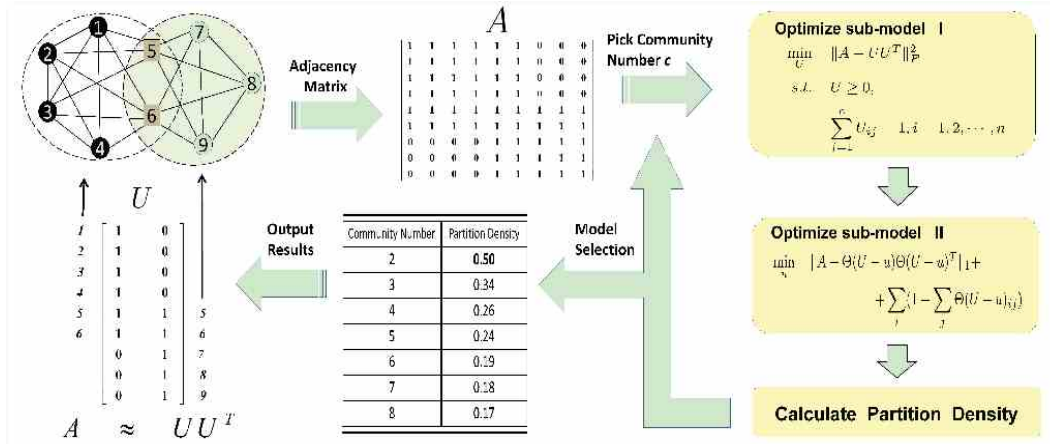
1 2 3 4 5 6 7 8 9

Adjacency Matrix

$A$

$\begin{bmatrix} 1&1&1&1&1&1&0&0&0 \\ 1&1&1&1&1&1&0&0&0 \\ 1&1&1&1&1&1&0&0&0 \\ 1&1&1&1&1&1&0&0&0 \\ 1&1&1&1&1&1&1&1&1 \\ 1&1&1&1&1&1&1&1&1 \\ 0&0&0&0&1&1&1&1&1 \\ 0&0&0&0&1&1&1&1&1 \\ 0&0&0&0&1&1&1&1&1 \end{bmatrix}$

Pick Community Number *c*

Optimize sub-model I

$\min_{U} \quad \|A - UU^T\|_F^2$

$s.t. \quad U \geq 0,$

$\sum_{i=1}^{c} U_{ij} \quad 1, i \quad 1, 2, \cdots, n$

Optimize sub-model II

$\min_{u} \quad |A - \Theta(U-u)\Theta(U-u)^T|_1 +$

$+ \sum_{i}(1 - \sum_{j}\Theta(U-u)_{ij})$

Calculate Partition Density

$U$

$\begin{bmatrix} 1&0 \\ 1&0 \\ 1&0 \\ 1&0 \\ 1&1 \\ 1&1 \\ 0&1 \\ 0&1 \\ 0&1 \end{bmatrix}$

1 2 3 4 5 6 5 6 7 8 9

$A \approx UU^T$

Output Results

| Community Number | Partition Density |
|---|---|
| 2 | 0.50 |
| 3 | 0.34 |
| 4 | 0.26 |
| 5 | 0.24 |
| 6 | 0.19 |
| 7 | 0.18 |
| 8 | 0.17 |

Model Selection